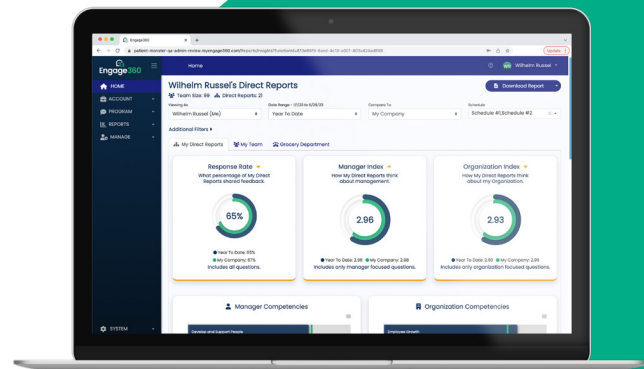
Engage360

judson-monster-qa-admin-review.myengage360.com/Reports/Insights?

Update

Engage360

Home

Wilhelm Russel

HOME

ACCOUNT

PROGRAM

REPORTS

MANAGE

SYSTEM

Wilhelm Russel's Direct Reports

Team Size: 89 Direct Reports: 21

Download Report

Viewing As

Wilhelm Russel (Me)

Date Range - 1/1/23 to 6/28/23

Year To Date

Compare To

My Company

Schedule

Schedule #1, Schedule #2

Additional Filters

My Direct Reports

My Team

Grocery Department

Response Rate

What percentage of My Direct Reports shared feedback.

65%

Year To Date: 65%

My Company: 67%

Includes all questions.

Manager Index

How My Direct Reports think about management.

2.96

Year To Date: 2.96

My Company: 2.98

Includes only manager focused questions.

Organization Index

How My Direct Reports think about my Organization.

2.93

Year To Date: 2.93

My Company: 2.95

Includes only organization focused questions.

Manager Competencies

Develop and Support People

Organization Competencies

Employee Growth